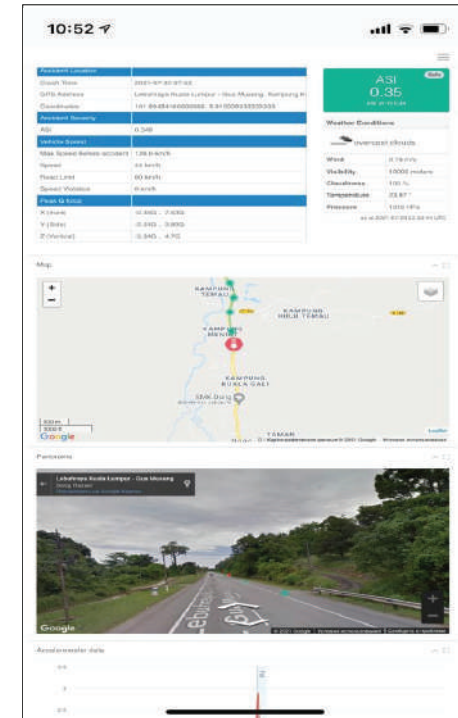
10:52

| Accident Location | |
|---|---|
| Event Time | 2021-07-30 07:43 |
| GPS Address | Lebuhraya Kuala Lumpur - Gua Musang, Kampung K |
| Coordinates | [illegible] |
| Accident Severity | |
| ASI | 0.348 |
| Vehicle Speed | |
| Max Speed Before accident | 128.9 km/h |
| Speed | 44 km/h |
| Road Limit | 90 km/h |
| Speed Violation | 0 km/h |
| Peak G force | |
| X (Axial) | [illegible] |
| Y (Side) | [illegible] |
| Z (Vertical) | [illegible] |

ASI
0.35
Safe

Weather Conditions

overcast clouds

| | |
|---|---|
| Wind | 0.79 m/s |
| Visibility | 10000 meters |
| Cloudiness | 100 % |
| Temperature | 23.87 ° |
| Pressure | 1009 hPa |

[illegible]

Map

KAMPUNG TEMAU
KAMPUNG HULU TEMAU
KAMPUNG MENSU
KAMPUNG KUALA GALI
Gua Gajah
TAMAN
500 m
1000 ft
Google
Leaflet

Panorama

Lebuhraya Kuala Lumpur - Gua Musang
Google
© 2021 Google

Accelerometer data